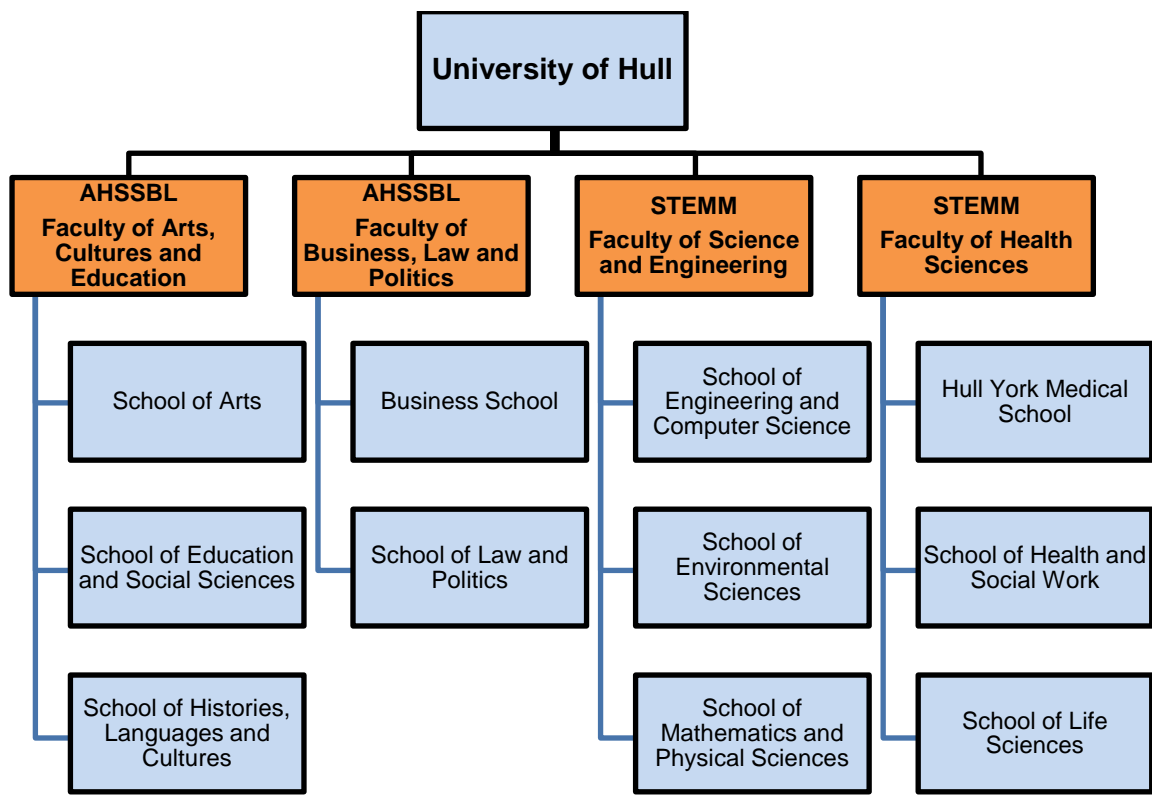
University of Hull

AHSSBL
Faculty of Arts, Cultures and Education

School of Arts

School of Education and Social Sciences

School of Histories, Languages and Cultures

AHSSBL
Faculty of Business, Law and Politics

Business School

School of Law and Politics

STEMM
Faculty of Science and Engineering

School of Engineering and Computer Science

School of Environmental Sciences

School of Mathematics and Physical Sciences

STEMM
Faculty of Health Sciences

Hull York Medical School

School of Health and Social Work

School of Life Sciences